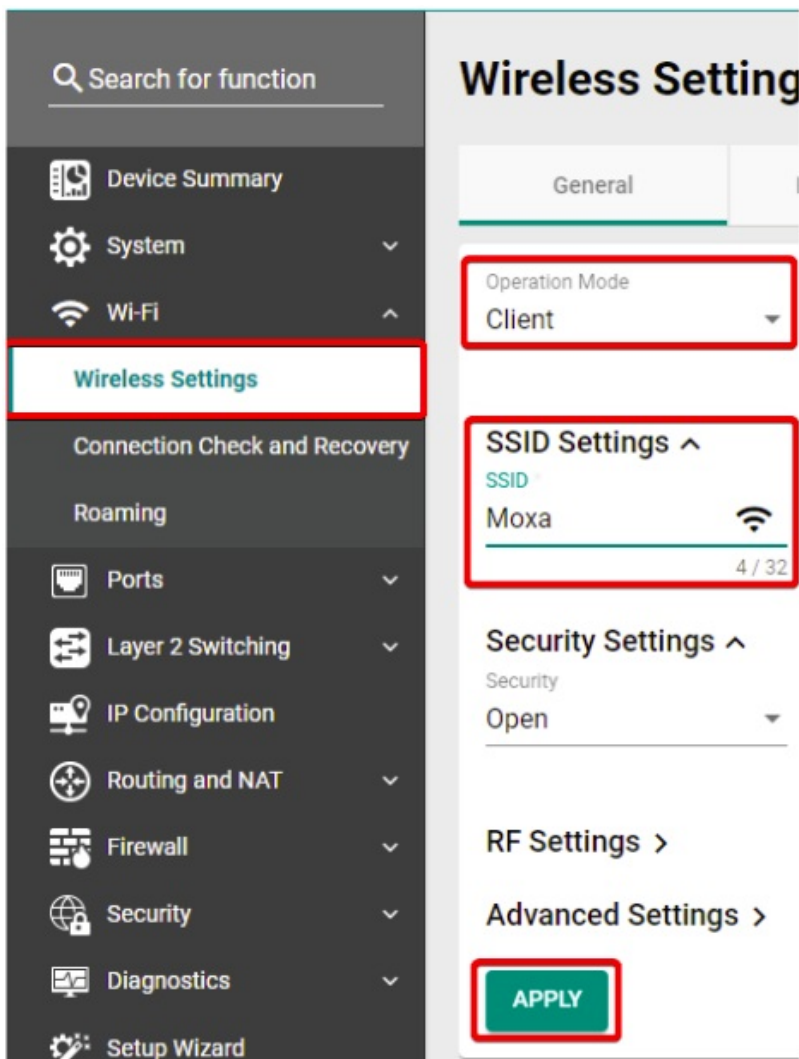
Search for function

Device Summary
System
Wi-Fi
Wireless Settings
Connection Check and Recovery
Roaming
Ports
Layer 2 Switching
IP Configuration
Routing and NAT
Firewall
Security
Diagnostics
Setup Wizard

Wireless Setting

General

Operation Mode
Client

SSID Settings ^
SSID
Moxa
4 / 32

Security Settings ^
Security
Open

RF Settings >

Advanced Settings >

APPLY